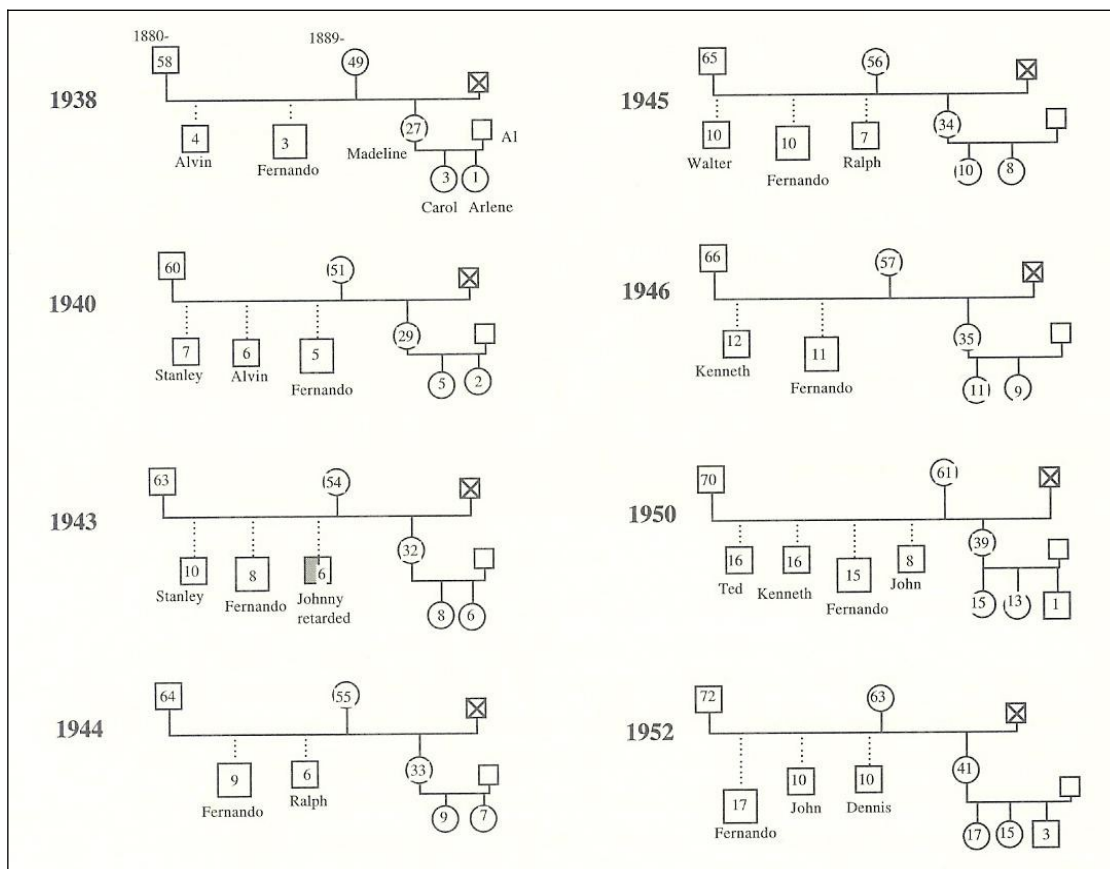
1938

1880-

58

1889-

49

4
Alvin

3
Fernando

27
Madeline

Al

3
Carol

1
Arlene

1945

65

56

10
Walter

10
Fernando

7
Ralph

34

10

8

1940

60

51

7
Stanley

6
Alvin

5
Fernando

29

5

2

1946

66

57

12
Kenneth

11
Fernando

35

11

9

1943

63

54

10
Stanley

8
Fernando

6
Johnny retarded

32

8

6

1950

70

61

16
Ted

16
Kenneth

15
Fernando

8
John

39

15

13

1

1944

64

55

9
Fernando

6
Ralph

33

9

7

1952

72

63

17
Fernando

10
John

10
Dennis

41

17

15

3